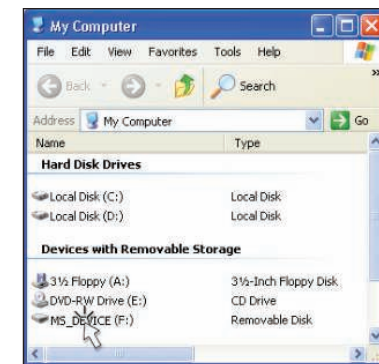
My Computer

File Edit View Favorites Tools Help

Back Search

Address My Computer Go

| Name | Type |
|---|---|
| **Hard Disk Drives** | |
| Local Disk (C:) | Local Disk |
| Local Disk (D:) | Local Disk |
| **Devices with Removable Storage** | |
| 3½ Floppy (A:) | 3½-Inch Floppy Disk |
| DVD-RW Drive (E:) | CD Drive |
| MS_DEVICE (F:) | Removable Disk |